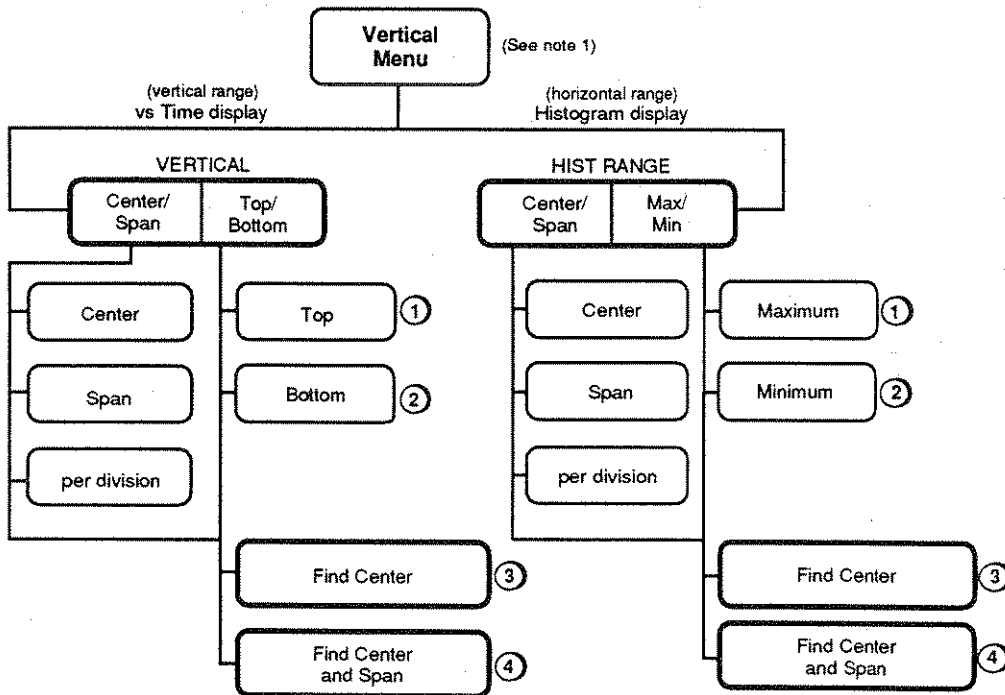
Vertical Menu

(See note 1)

(vertical range)
vs Time display

(horizontal range)
Histogram display

VERTICAL

| Center/ Span | Top/ Bottom |
|---|---|

HIST RANGE

| Center/ Span | Max/ Min |
|---|---|

Center

Span

per division

Top ①

Bottom ②

Find Center ③

Find Center and Span ④

Center

Span

per division

Maximum ①

Minimum ②

Find Center ③

Find Center and Span ④